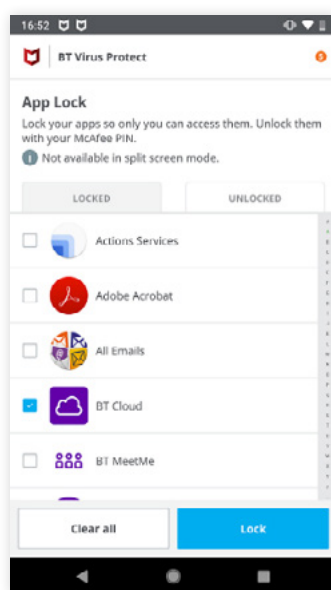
16:52

BT Virus Protect

App Lock

Lock your apps so only you can access them. Unlock them with your McAfee PIN.

Not available in split screen mode.

LOCKED

UNLOCKED

Actions Services

Adobe Acrobat

All Emails

BT Cloud

BT MeetMe

Clear all

Lock